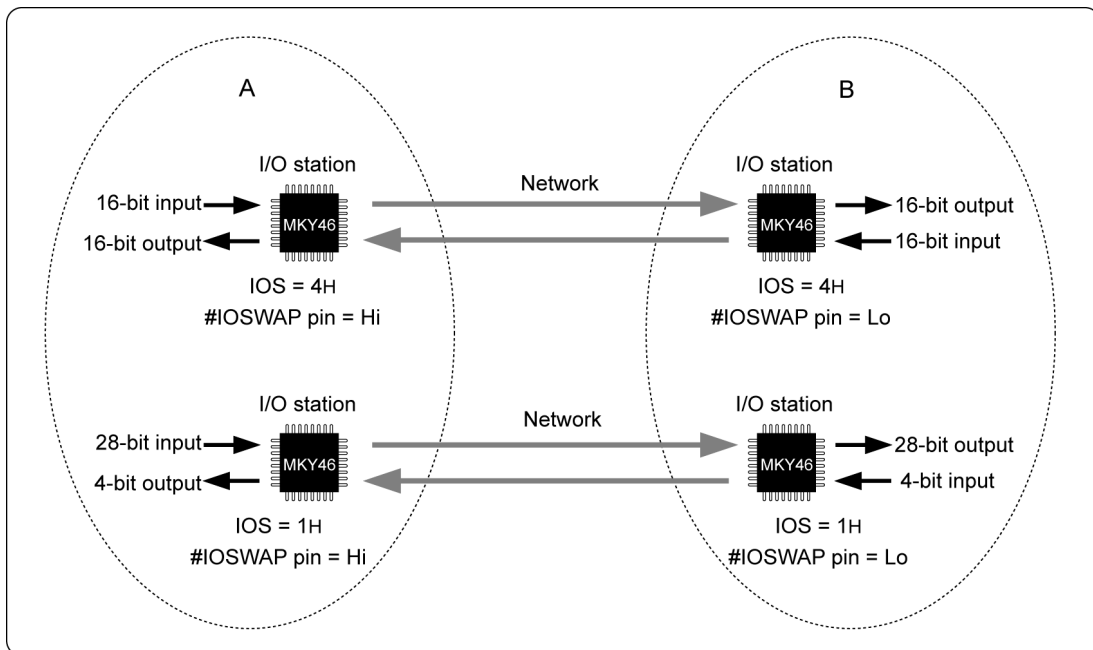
A

B

I/O station

16-bit input

MKY46

16-bit output

IOS = 4H

#IOSWAP pin = Hi

Network

I/O station

MKY46

16-bit output

16-bit input

IOS = 4H

#IOSWAP pin = Lo

I/O station

28-bit input

MKY46

4-bit output

IOS = 1H

#IOSWAP pin = Hi

Network

I/O station

MKY46

28-bit output

4-bit input

IOS = 1H

#IOSWAP pin = Lo